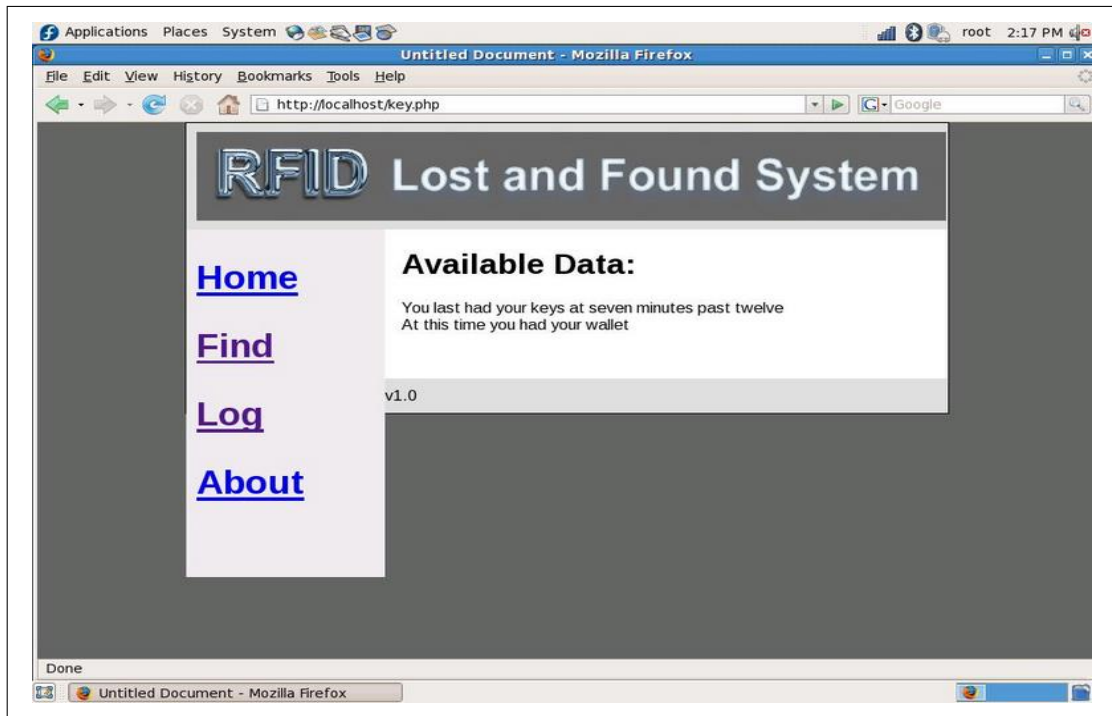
Applications Places System

root 2:17 PM

Untitled Document - Mozilla Firefox

File Edit View History Bookmarks Tools Help

http://localhost/key.php

Google

RFID Lost and Found System

Home

Find

Log

About

Available Data:

You last had your keys at seven minutes past twelve
At this time you had your wallet

v1.0

Done

Untitled Document - Mozilla Firefox